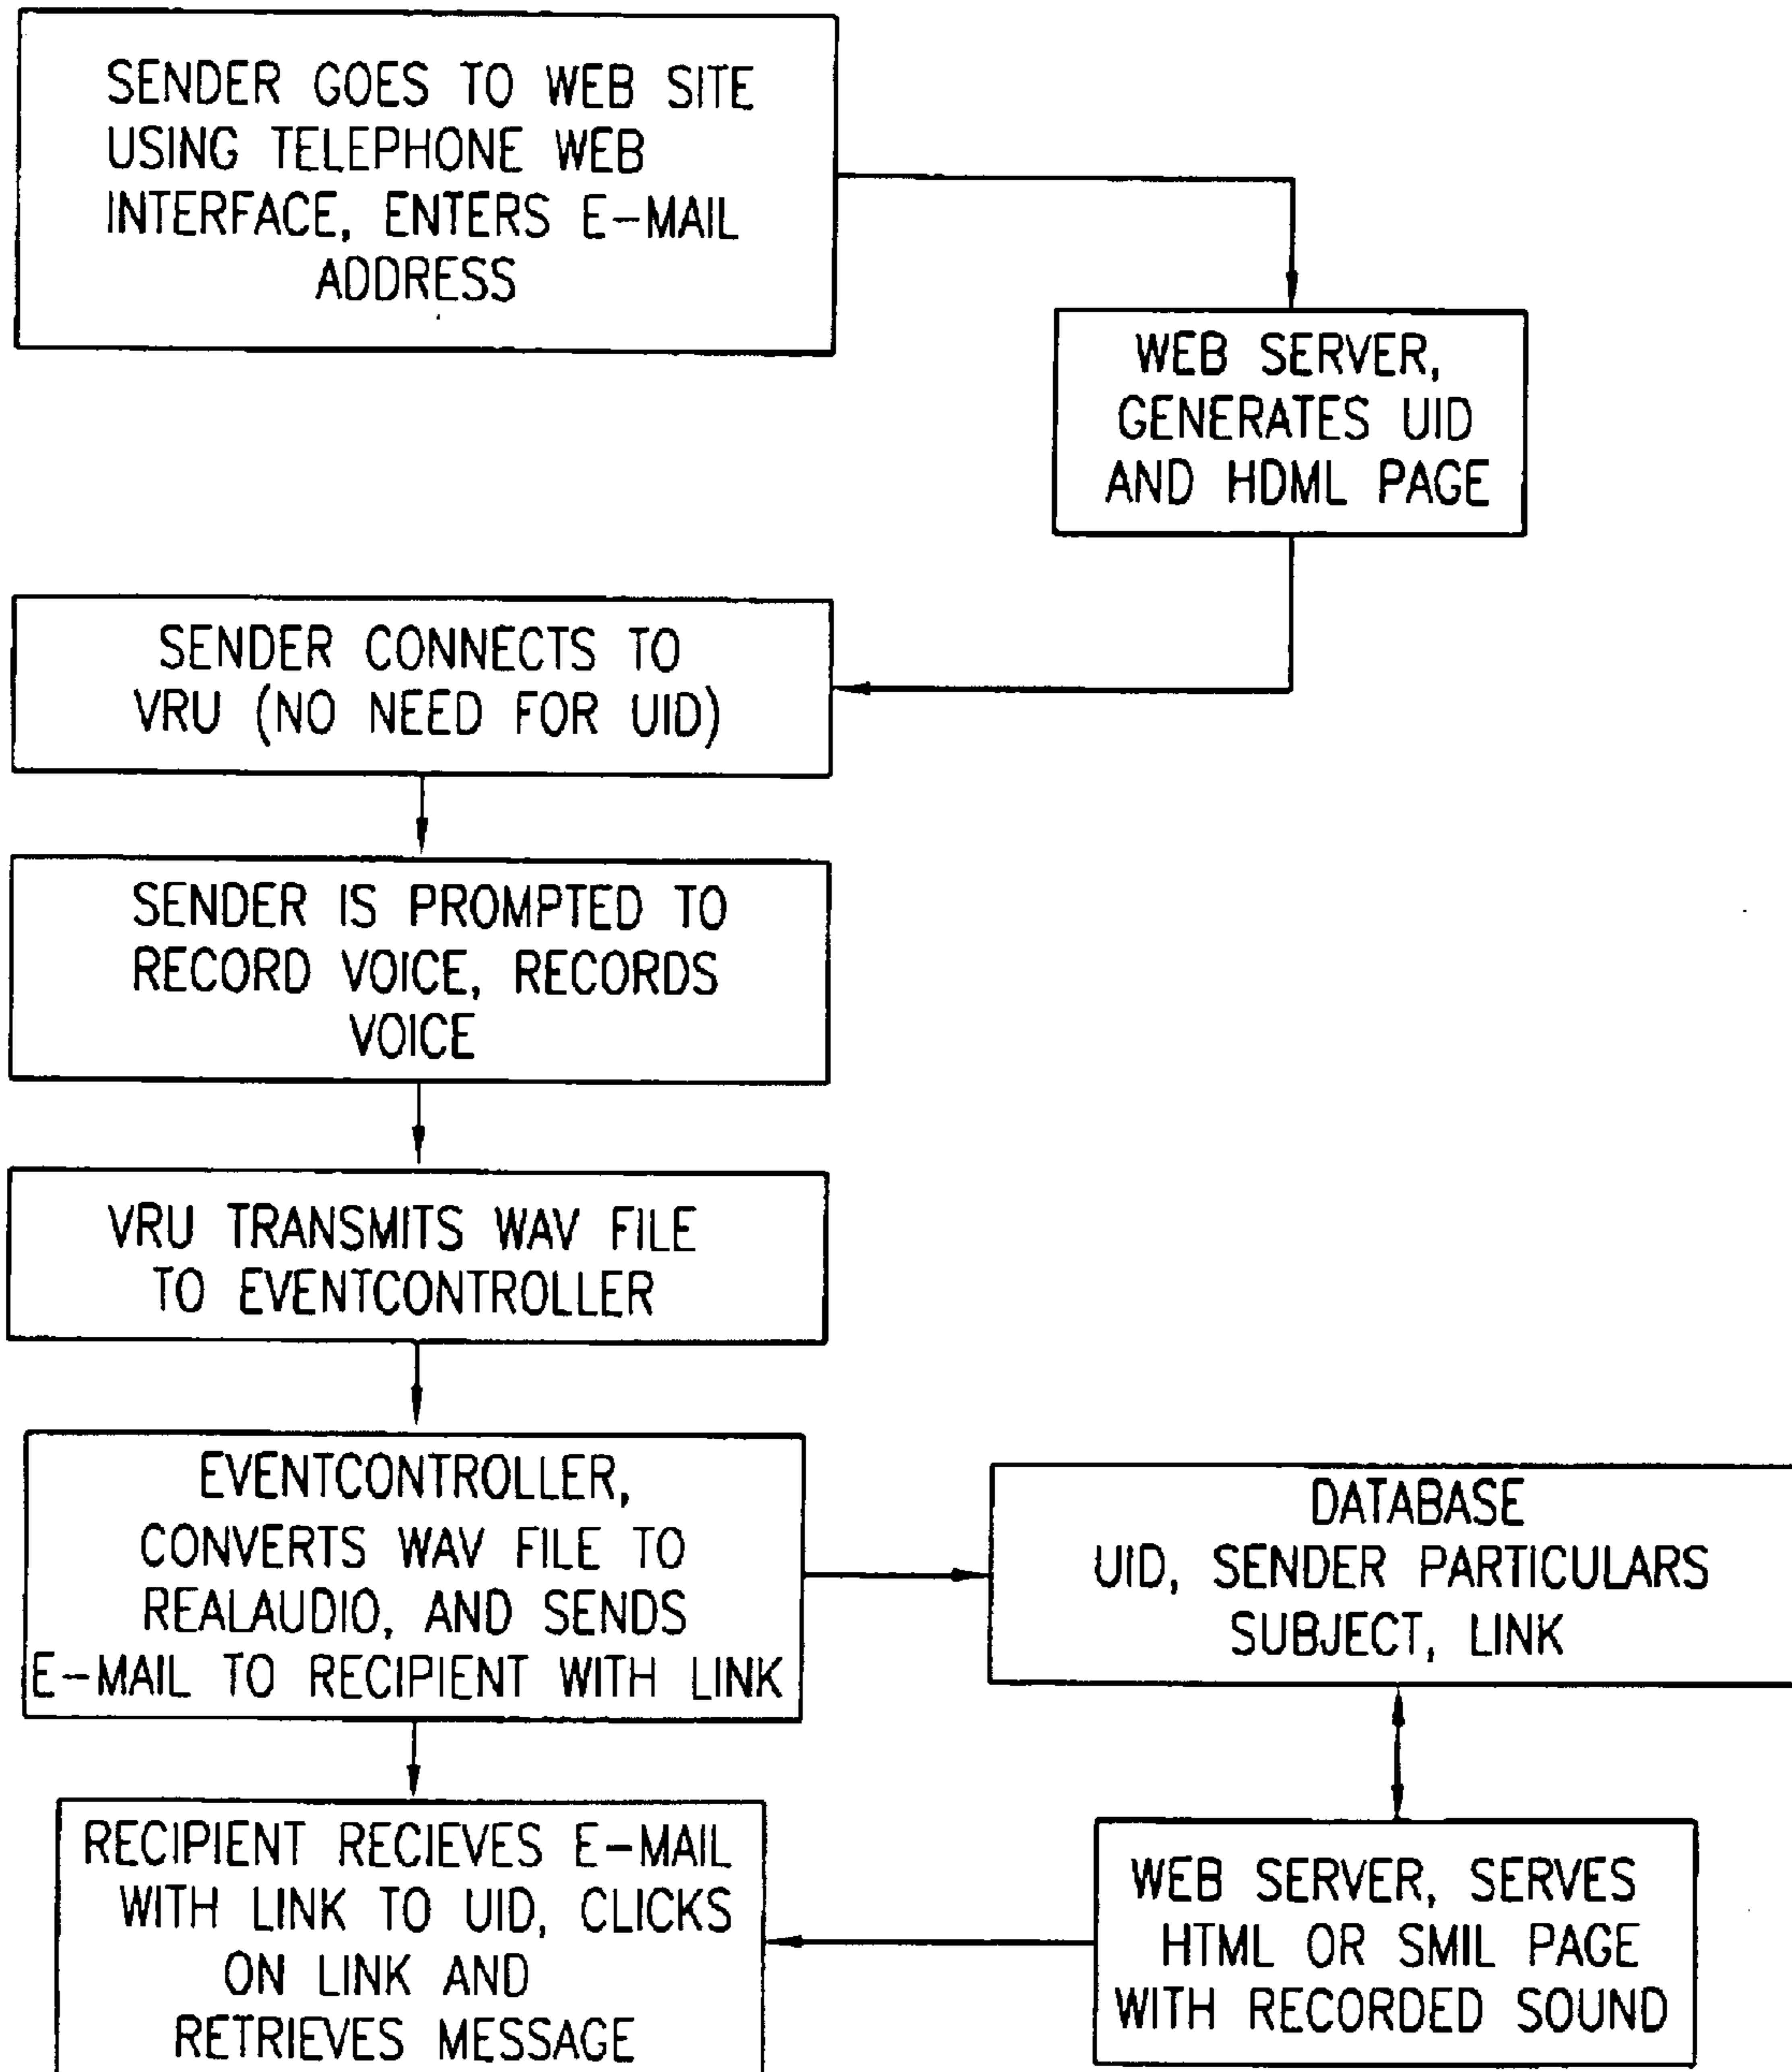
SENDER GOES TO WEB SITE USING TELEPHONE WEB INTERFACE, ENTERS E-MAIL ADDRESS

WEB SERVER, GENERATES UID AND HDML PAGE

SENDER CONNECTS TO VRU (NO NEED FOR UID)

SENDER IS PROMPTED TO RECORD VOICE, RECORDS VOICE

VRU TRANSMITS WAV FILE TO EVENTCONTROLLER

EVENTCONTROLLER, CONVERTS WAV FILE TO REALAUDIO, AND SENDS E-MAIL TO RECIPIENT WITH LINK

DATABASE UID, SENDER PARTICULARS SUBJECT, LINK

RECIPIENT RECIEVES E-MAIL WITH LINK TO UID, CLICKS ON LINK AND RETRIEVES MESSAGE

WEB SERVER, SERVES HTML OR SMIL PAGE WITH RECORDED SOUND